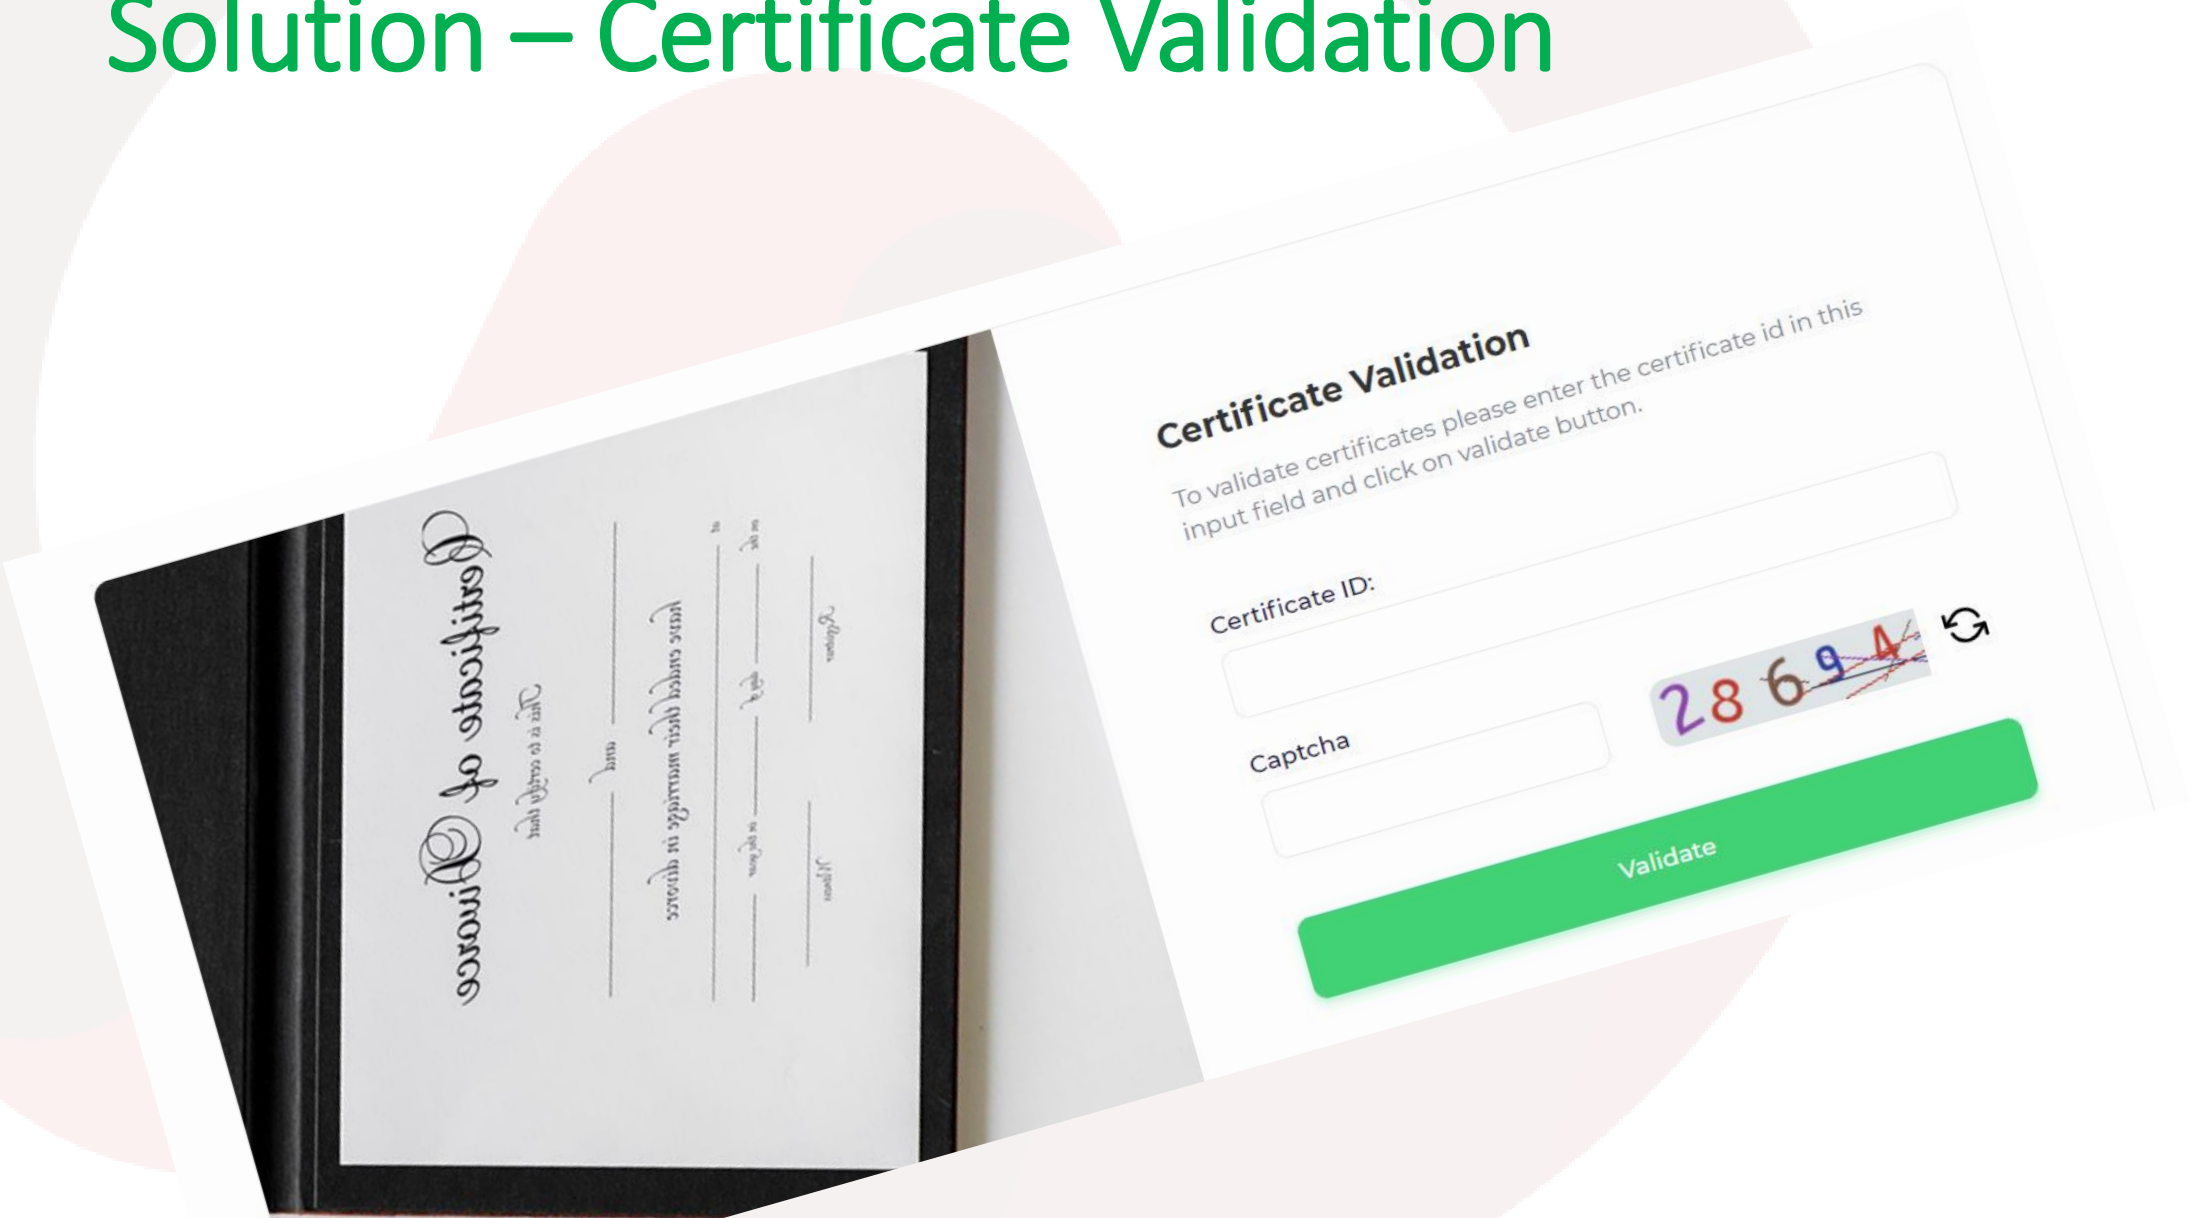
Solution – Certificate Validation

Certificate of Divorce
This is to certify that
and
have ended their marriage in divorce

Certificate Validation

To validate certificates please enter the certificate id in this input field and click on validate button.

Certificate ID:

Captcha

28694

Validate